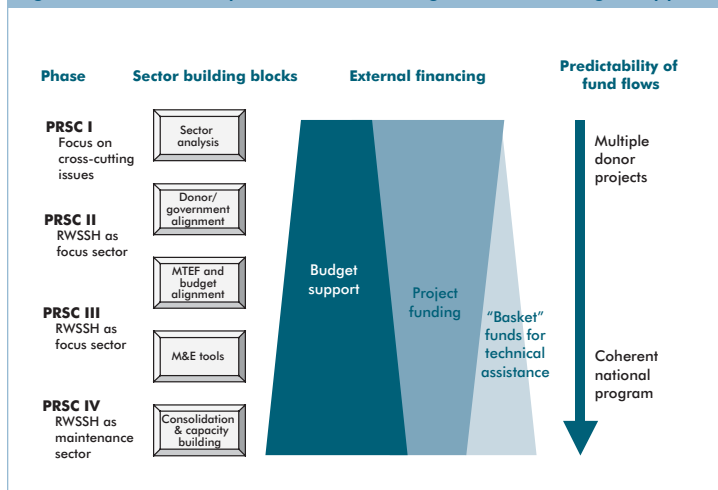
Phase

Sector building blocks

External financing

Predictability of fund flows

PRSC I
Focus on cross-cutting issues

PRSC II
RWSSH as focus sector

PRSC III
RWSSH as focus sector

PRSC IV
RWSSH as maintenance sector

Sector analysis

Donor/ government alignment

MTEF and budget alignment

M&E tools

Consolidation & capacity building

Budget support

Project funding

"Basket" funds for technical assistance

Multiple donor projects

Coherent national program